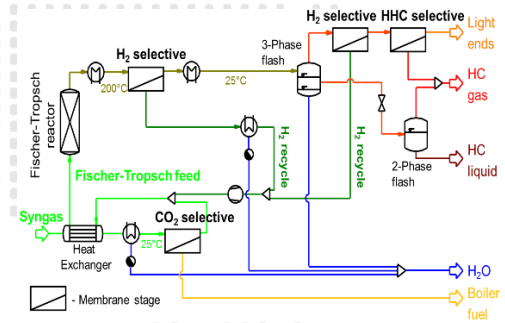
$H_2$ selective

HHC selective

Light ends

3-Phase flash

$H_2$ selective

200°C

25°C

HC gas

Fischer-Tropsch reactor

$H_2$ recycle

$H_2$ recycle

HC liquid

2-Phase flash

Fischer-Tropsch feed

Syngas

$CO_2$ selective

25°C

Heat Exchanger

$H_2O$

- Membrane stage

Boiler fuel